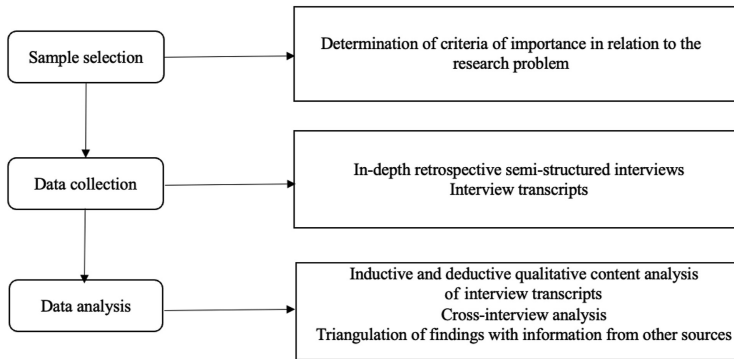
Sample selection

Determination of criteria of importance in relation to the research problem

Data collection

In-depth retrospective semi-structured interviews
Interview transcripts

Data analysis

Inductive and deductive qualitative content analysis of interview transcripts
Cross-interview analysis
Triangulation of findings with information from other sources